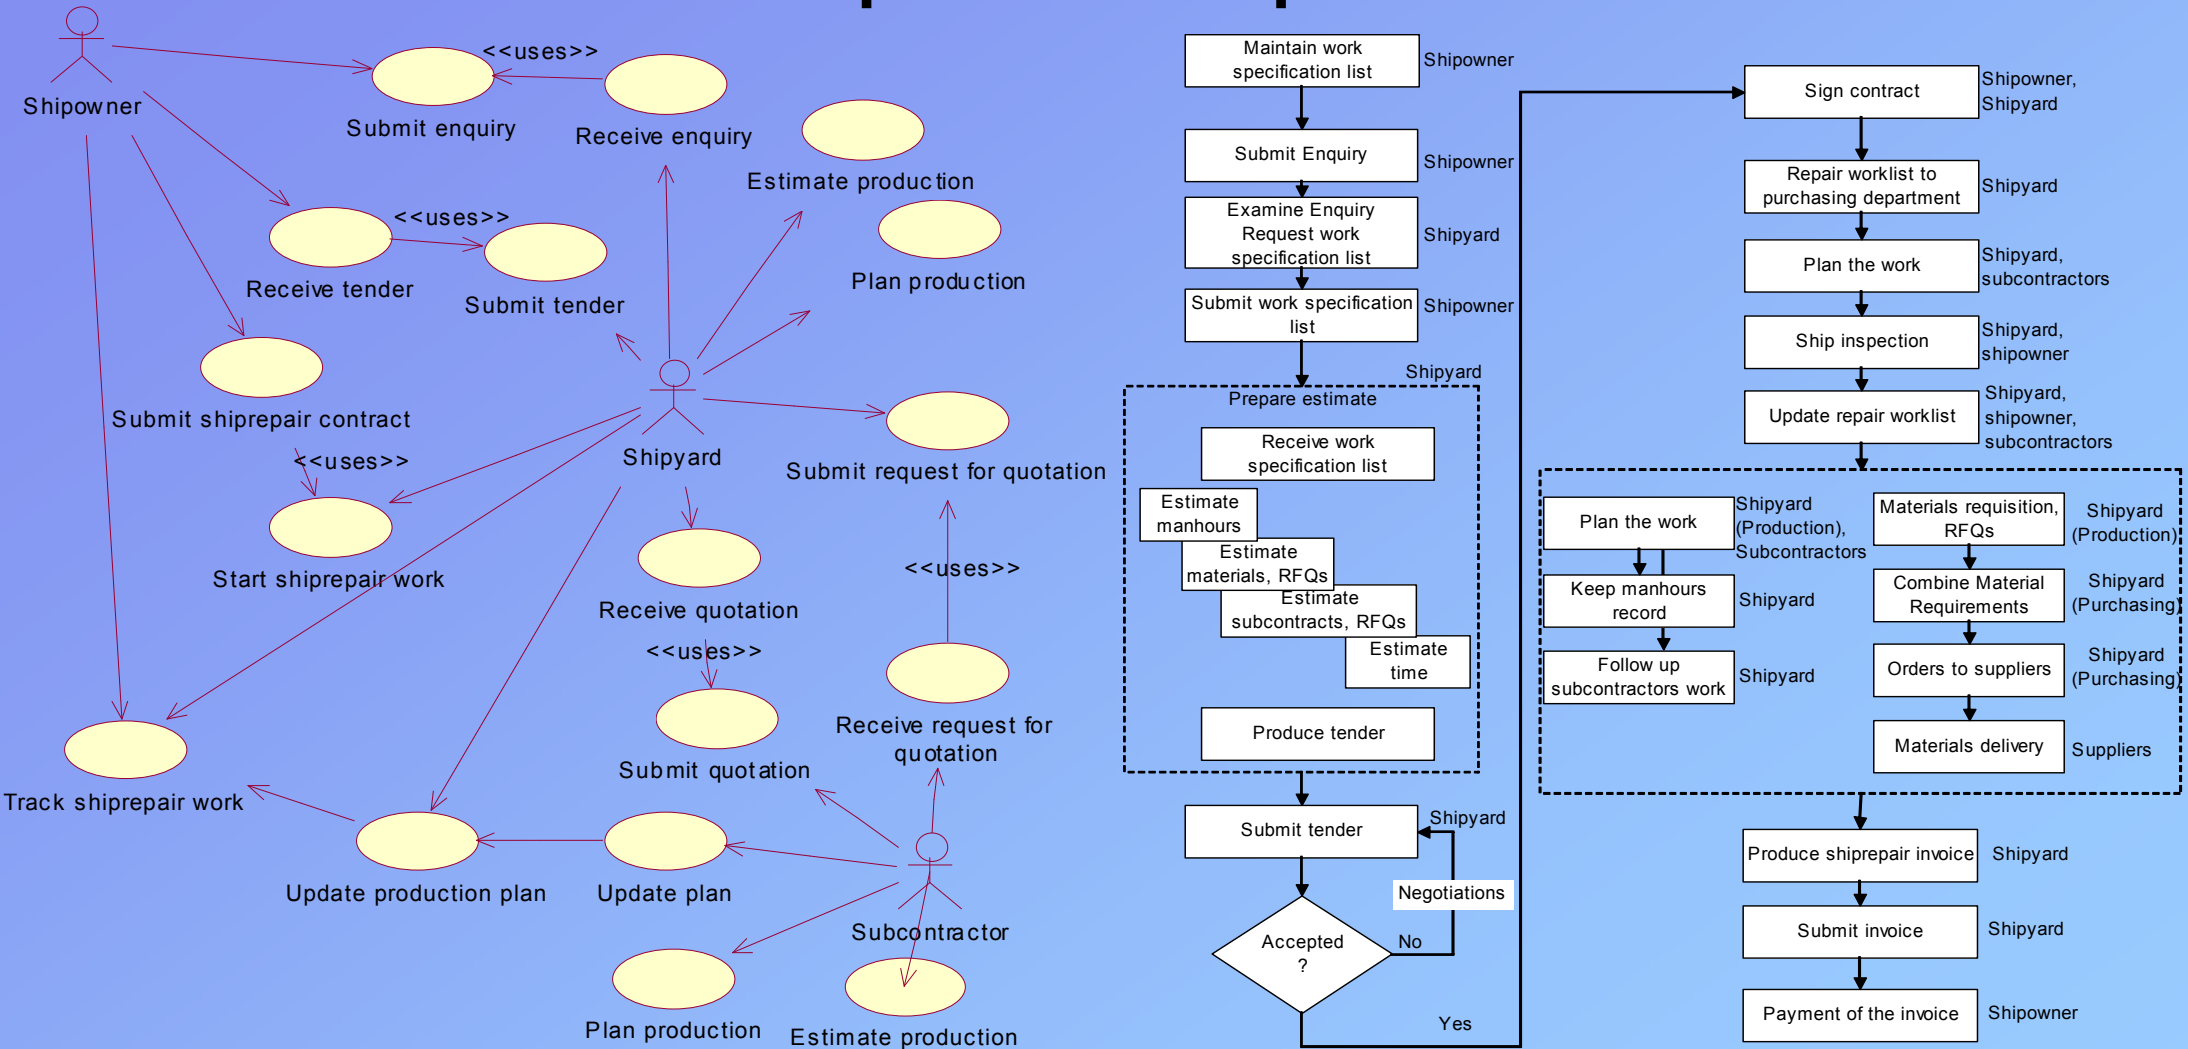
Shipowner

<<uses>>

Submit enquiry

Receive enquiry

Estimate production

Plan production

<<uses>>

Receive tender

Submit tender

Submit shiprepair contract

Shipyard

Submit request for quotation

<<uses>>

Start shiprepair work

Receive quotation

<<uses>>

<<uses>>

Submit quotation

Receive request for quotation

Track shiprepair work

Update production plan

Update plan

Subcontractor

Plan production

Estimate production

Maintain work specification list | Shipowner

Submit Enquiry | Shipowner

Examine Enquiry Request work specification list | Shipyard

Submit work specification list | Shipowner

Shipyard

Prepare estimate

Receive work specification list

Estimate manhours

Estimate materials, RFQs

Estimate subcontracts, RFQs

Estimate time

Produce tender

Submit tender | Shipyard

Negotiations

Accepted ?

No

Yes

Sign contract | Shipowner, Shipyard

Repair worklist to purchasing department | Shipyard

Plan the work | Shipyard, subcontractors

Ship inspection | Shipyard, shipowner

Update repair worklist | Shipyard, shipowner, subcontractors

Plan the work | Shipyard (Production), Subcontractors

Keep manhours record | Shipyard

Follow up subcontractors work | Shipyard

Materials requisition, RFQs | Shipyard (Production)

Combine Material Requirements | Shipyard (Purchasing)

Orders to suppliers | Shipyard (Purchasing)

Materials delivery | Suppliers

Produce shiprepair invoice | Shipyard

Submit invoice | Shipyard

Payment of the invoice | Shipowner